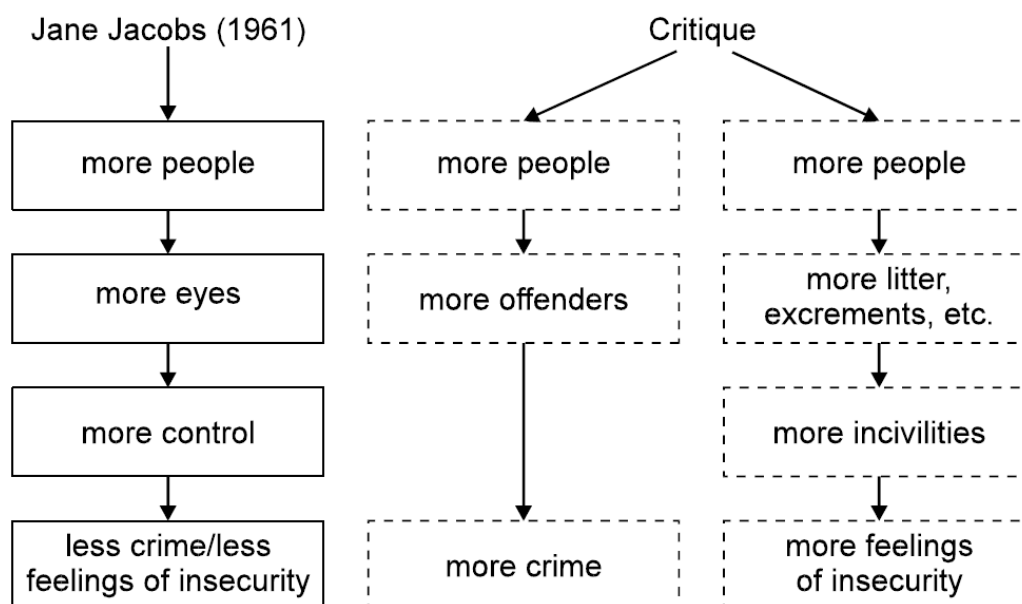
Jane Jacobs (1961)

more people

more eyes

more control

less crime/less feelings of insecurity

Critique

more people

more offenders

more crime

more people

more litter, excrements, etc.

more incivilities

more feelings of insecurity